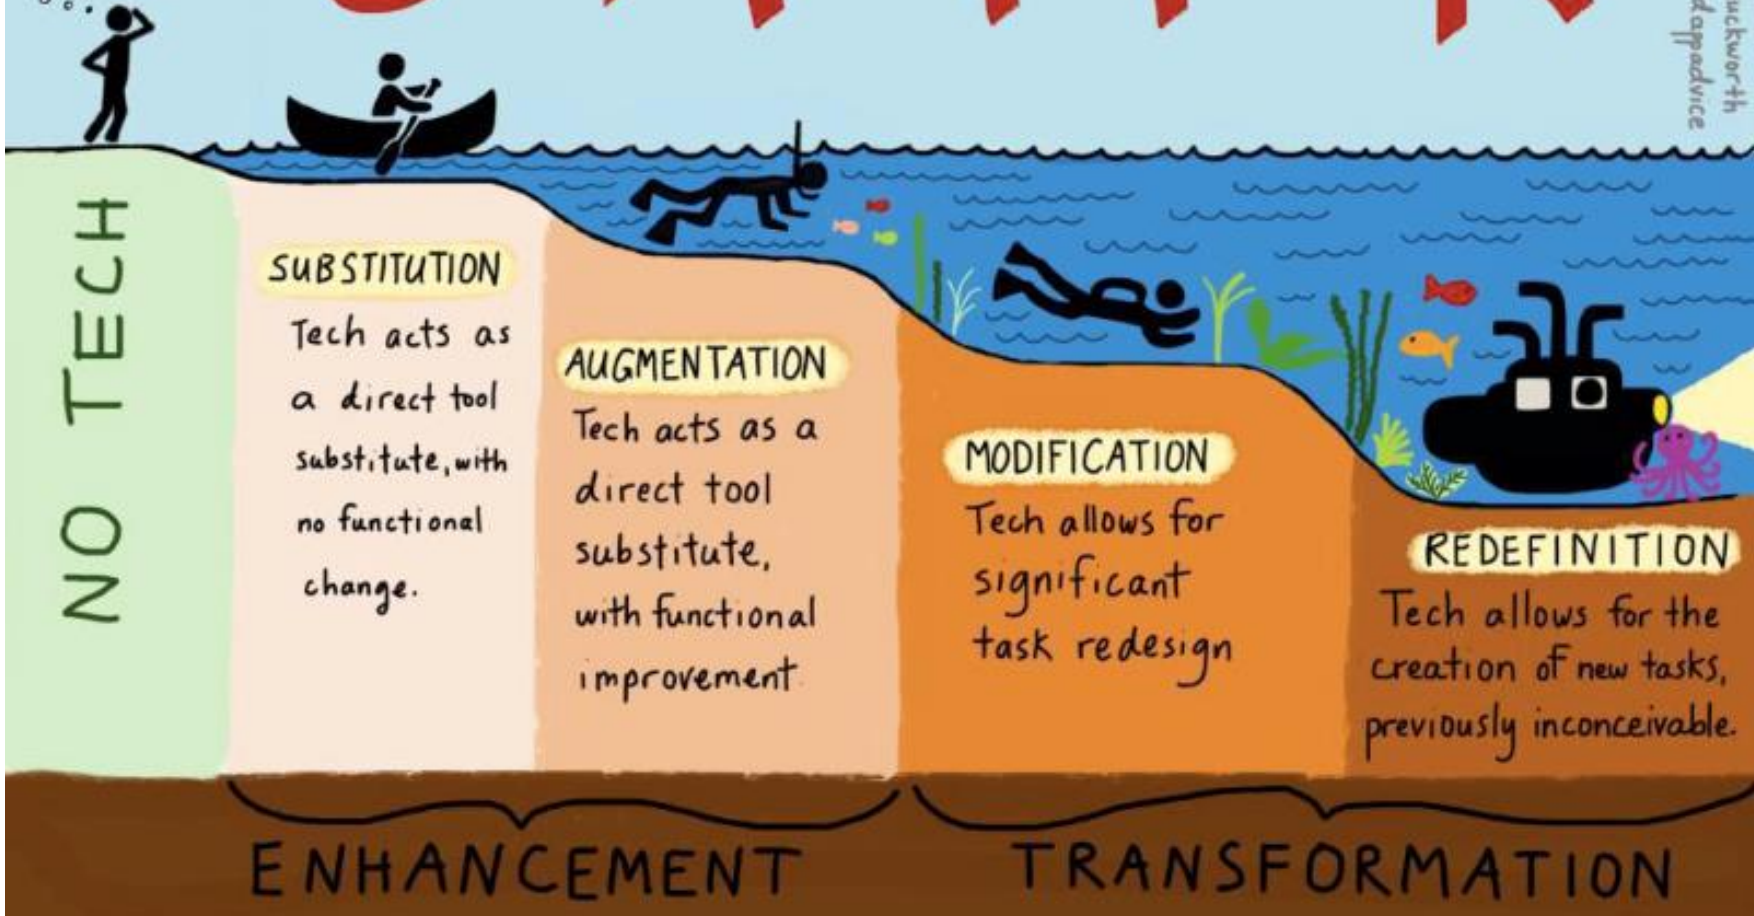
uckworth
dappadvice

NO TECH

SUBSTITUTION
Tech acts as a direct tool substitute, with no functional change.

AUGMENTATION
Tech acts as a direct tool substitute, with functional improvement

MODIFICATION
Tech allows for significant task redesign

REDEFINITION
Tech allows for the creation of new tasks, previously inconceivable.

ENHANCEMENT

TRANSFORMATION